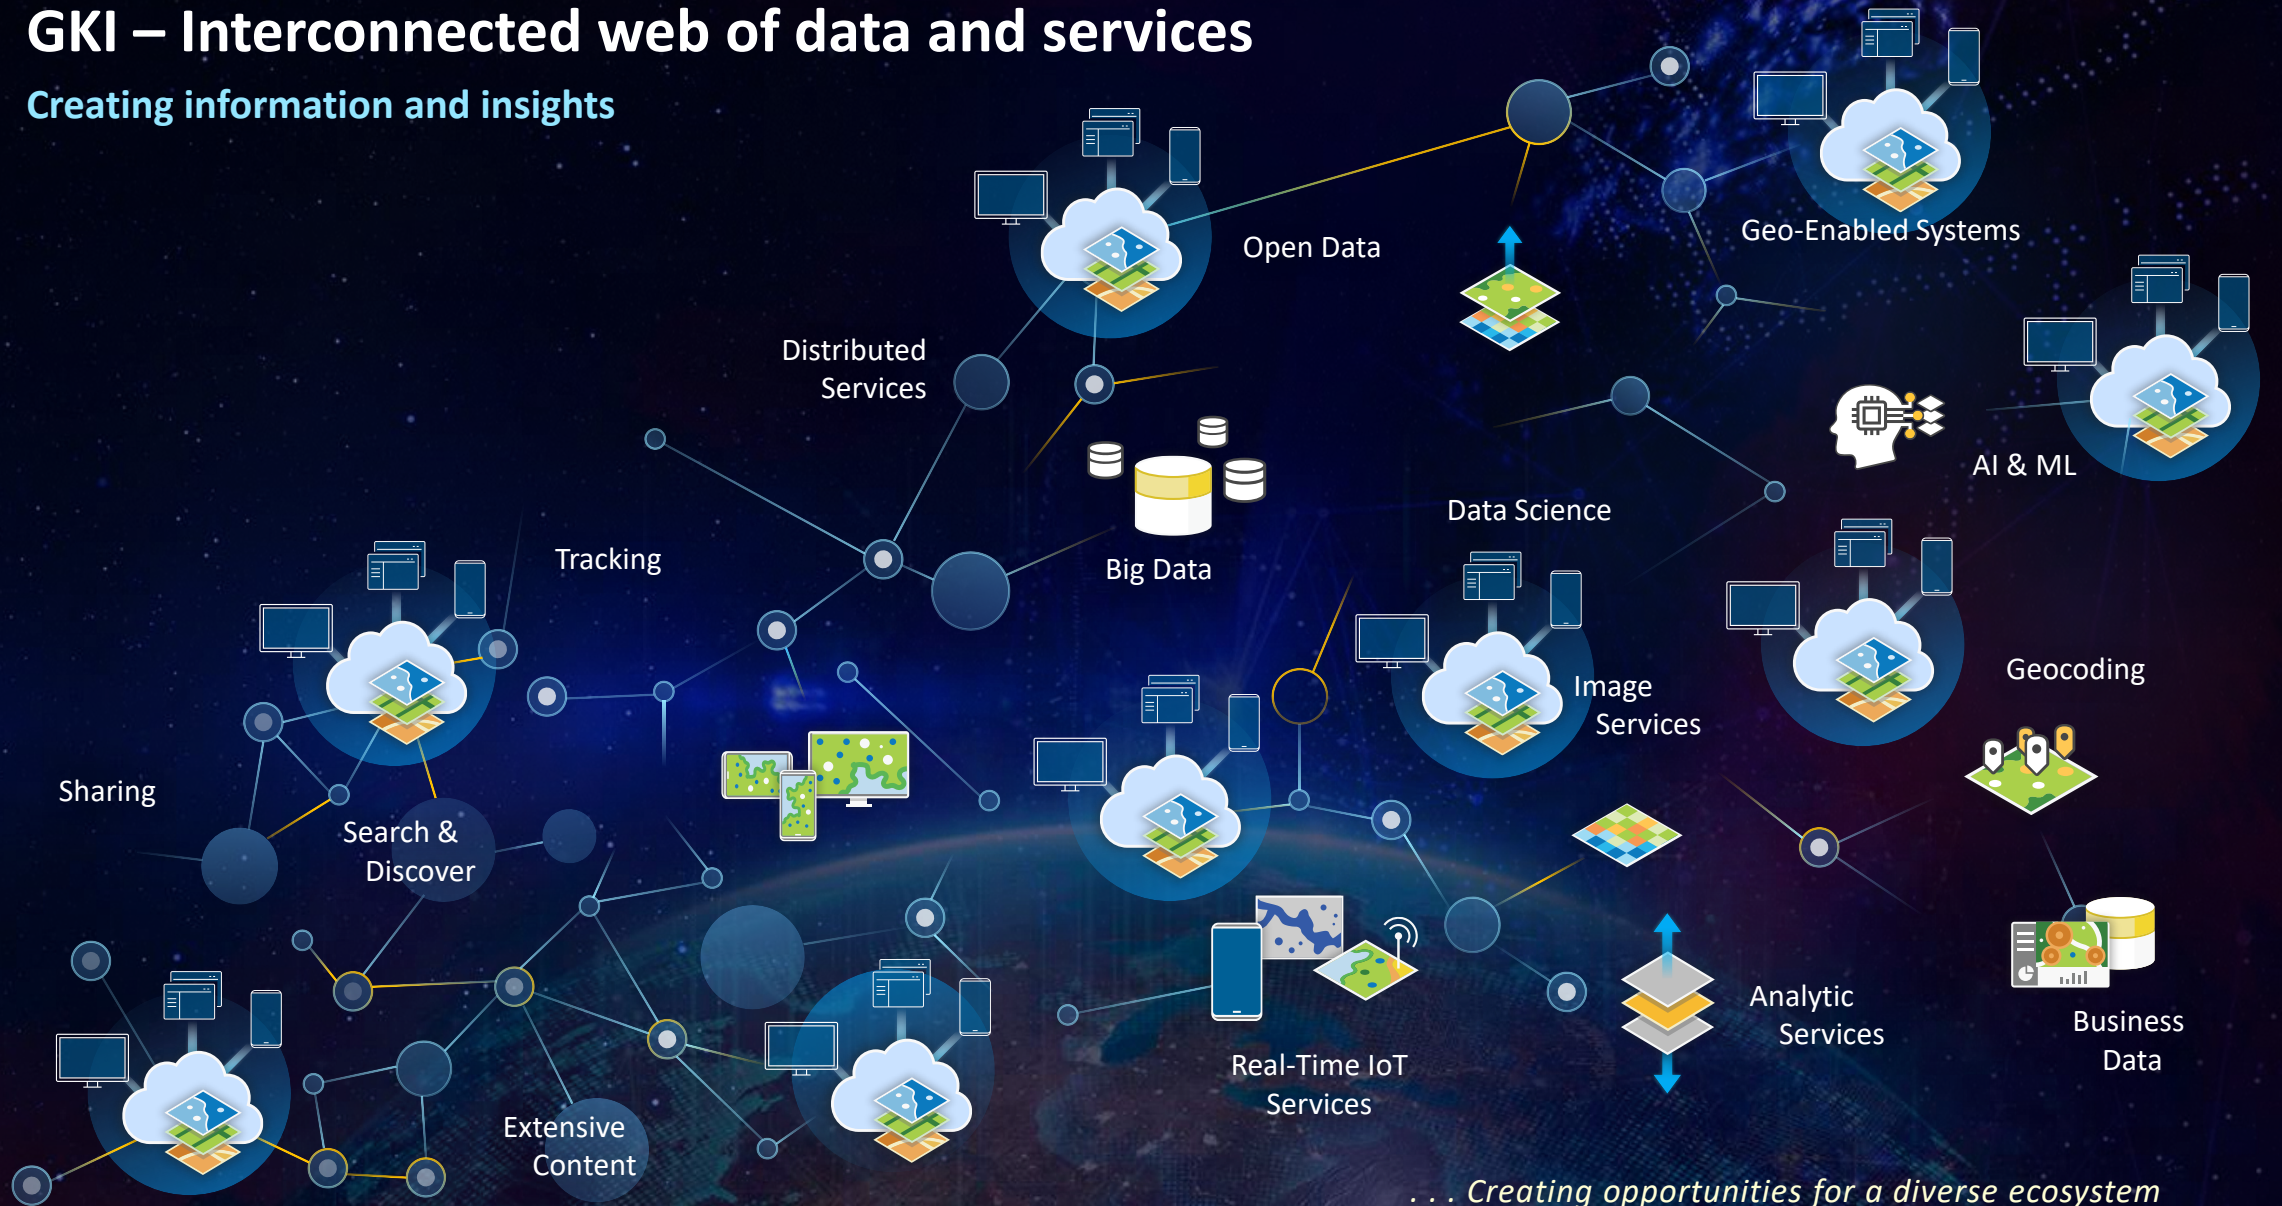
GKI – Interconnected web of data and services

Creating information and insights

Open Data

Geo-Enabled Systems

Distributed Services

AI & ML

Data Science

Big Data

Tracking

Image Services

Geocoding

Sharing

Search & Discover

Analytic Services

Business Data

Real-Time IoT Services

Extensive Content

. . . Creating opportunities for a diverse ecosystem